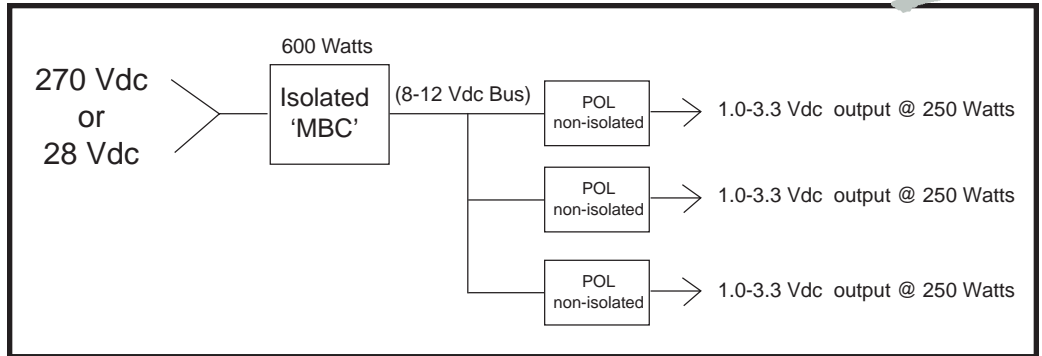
270 Vdc
or
28 Vdc

600 Watts

Isolated 'MBC'

(8-12 Vdc Bus)

POL
non-isolated

1.0-3.3 Vdc output @ 250 Watts

POL
non-isolated

1.0-3.3 Vdc output @ 250 Watts

POL
non-isolated

1.0-3.3 Vdc output @ 250 Watts